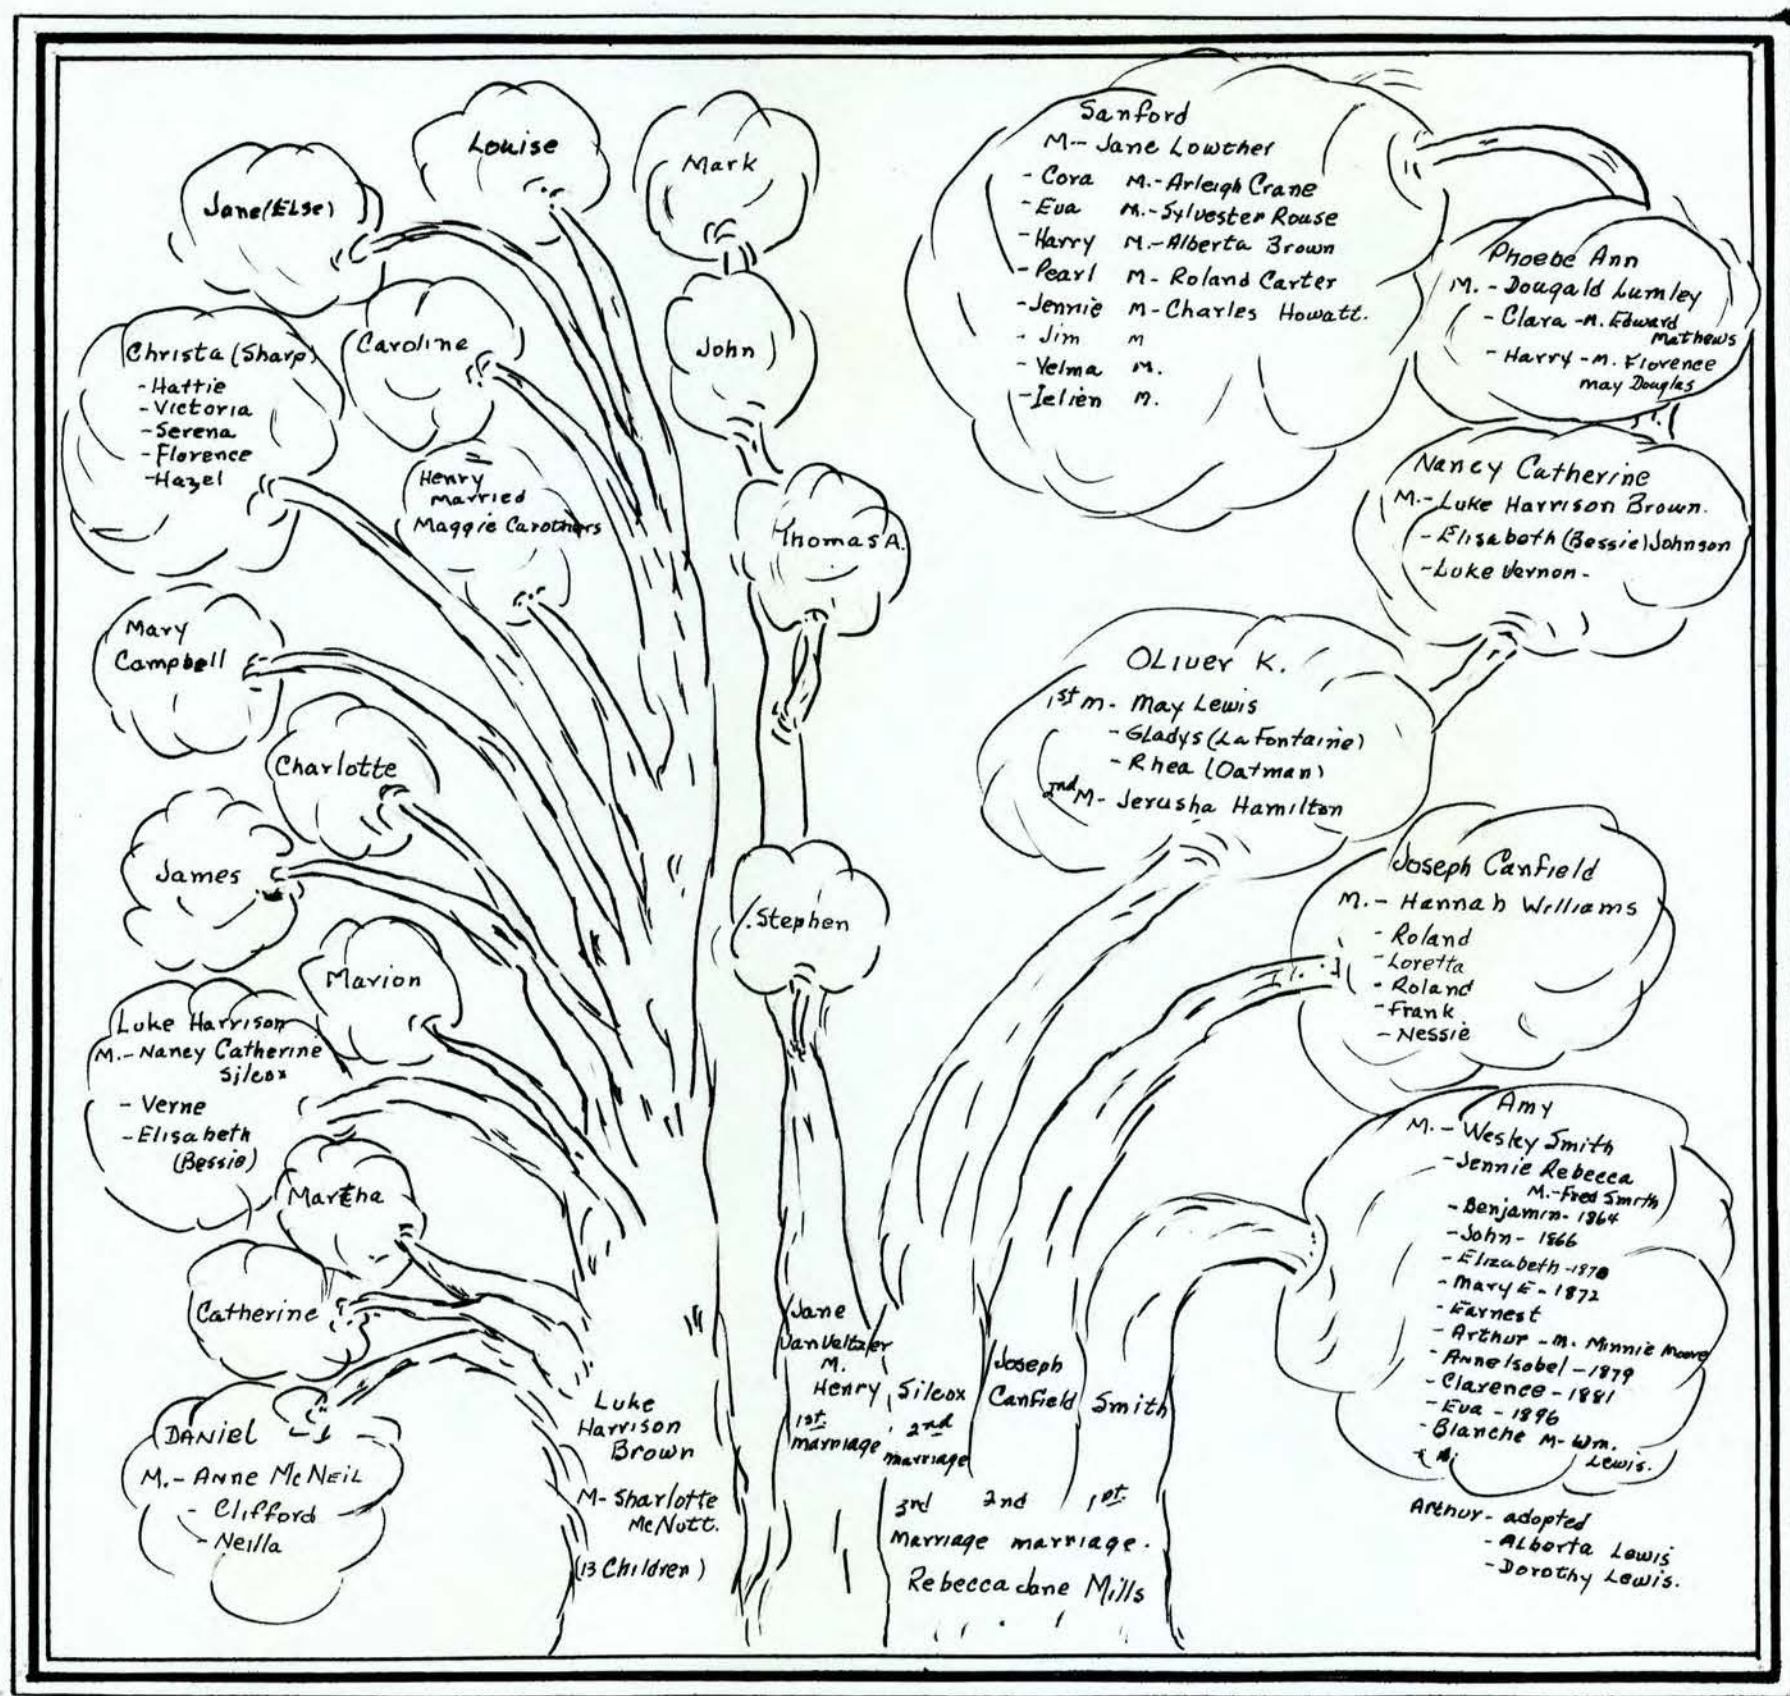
Louise

Mark

Jane(Else)

Caroline

John

Christa (Sharp)
- Hattie
- Victoria
- Serena
- Florence
- Hazel

Henry married Maggie Carothers

Thomas A.

Mary Campbell

Charlotte

James

Stephen

Marion

Luke Harrison
M.- Naney Catherine Silcox
- Verne
- Elisabeth (Bessie)

Martha

Catherine

DANiel
M.- Anne McNeil
- Clifford
- Neilla

Luke Harrison Brown
M- Sharlotte McNutt.
(13 Children)

Jane VanVeltzer
M.
Henry Silcox
1st. marriage
2nd marriage

Joseph Canfield Smith

3rd Marriage
2nd marriage.
1st.

Rebecca Jane Mills

Sanford
M.- Jane Lowther
- Cora M.- Arleigh Crane
- Eva M.- Sylvester Rouse
- Harry M.- Alberta Brown
- Pearl M- Roland Carter
- Jennie M- Charles Howatt.
- Jim M
- Velma M.
- Jelien M.

Phoebe Ann
M.- Dougald Lumley
- Clara - M. Edward Mathews
- Harry - M. Florence May Dougles

Nancy Catherine
M.- Luke Harrison Brown.
- Elisaboth (Bessie) Johnson
- Luke Vernon -

OLiver K.
1st M.- May Lewis
- Gladys (La Fontaine)
- Rhea (Oatman)
2nd M.- Jerusha Hamilton

Joseph Canfield
M.- Hannah Williams
- Roland
- Loretta
- Roland
- Frank
- Nessie

Amy
M.- Wesley Smith
- Jennie Rebecca
M.- Fred Smith
- Benjamin - 1864
- John - 1866
- Elizabeth - 1870
- Mary E - 1872
- Earnest
- Arthur - M. Minnie Moore
- Anne Isobel - 1879
- Clarence - 1881
- Eva - 1896
- Blanche M- Wm. Lewis.

Arthur - adopted
- Alberta Lewis
- Dorothy Lewis.